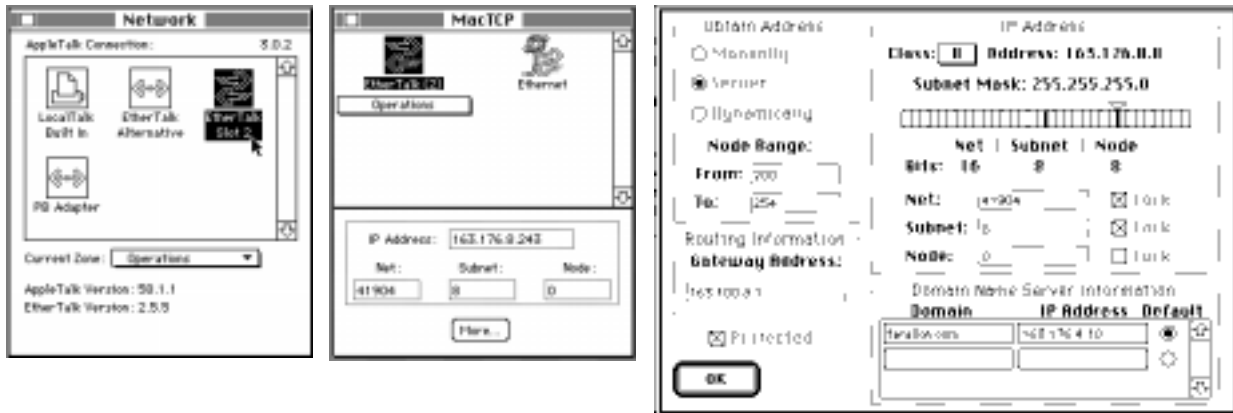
Network

AppleTalk Connection: 8.0.2

LocalTalk Built In

EtherTalk Alternative

EtherTalk Slot 2

PB Adapter

Current Zone: Operations

AppleTalk Version: 58.1.1

EtherTalk Version: 2.5.5

MacTCP

EtherTalk (2)

Ethernet

Operations

IP Address: 163.176.8.243

Net: 41904

Subnet: 8

Node: 0

More...

Obtain Address

Manually

Server

Dynamically

Node Range:

From: 200

To: 254

Routing Information

Gateway Address:

163.176.8.1

Protected

OK

IP Address

Class: B Address: 163.176.0.0

Subnet Mask: 255.255.255.0

Net | Subnet | Node

Bits: 16 8 8

Net: 41904 Lock

Subnet: 8 Lock

Node: 0 Lock

Domain Name Server Information

Domain IP Address Default

farallon.com 163.176.4.10